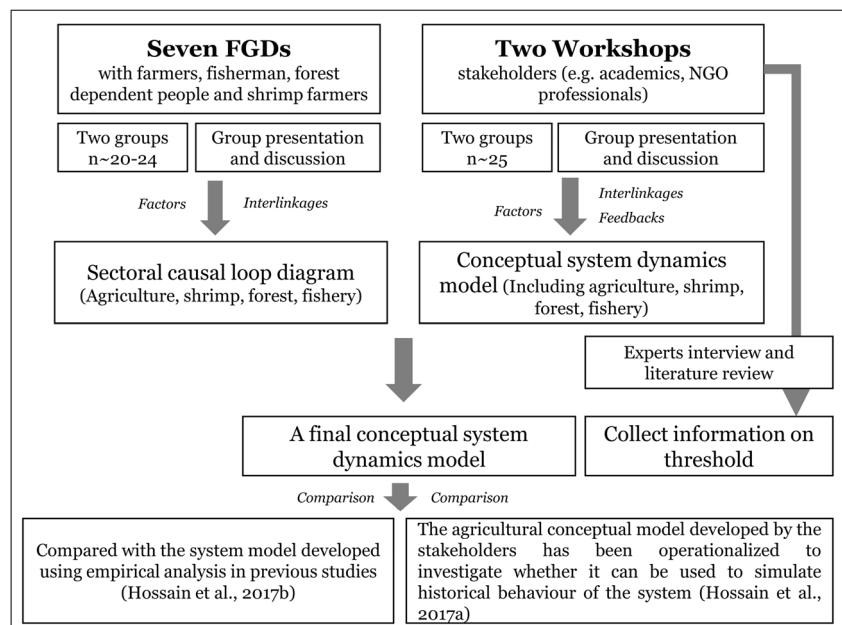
**Seven FGDs**
with farmers, fisherman, forest dependent people and shrimp farmers

Two groups n~20-24

Group presentation and discussion

*Factors* *Interlinkages*

Sectoral causal loop diagram (Agriculture, shrimp, forest, fishery)

**Two Workshops**
stakeholders (e.g. academics, NGO professionals)

Two groups n~25

Group presentation and discussion

*Interlinkages*
*Factors* *Feedbacks*

Conceptual system dynamics model (Including agriculture, shrimp, forest, fishery)

Experts interview and literature review

A final conceptual system dynamics model

Collect information on threshold

*Comparison* *Comparison*

Compared with the system model developed using empirical analysis in previous studies (Hossain et al., 2017b)

The agricultural conceptual model developed by the stakeholders has been operationalized to investigate whether it can be used to simulate historical behaviour of the system (Hossain et al., 2017a)